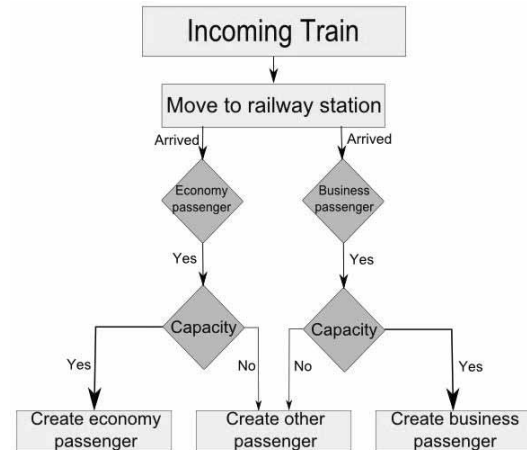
Incoming Train

Move to railway station

Arrived

Arrived

Economy passenger

Business passenger

Yes

Yes

Capacity

Capacity

Yes

No

No

Yes

Create economy passenger

Create other passenger

Create business passenger